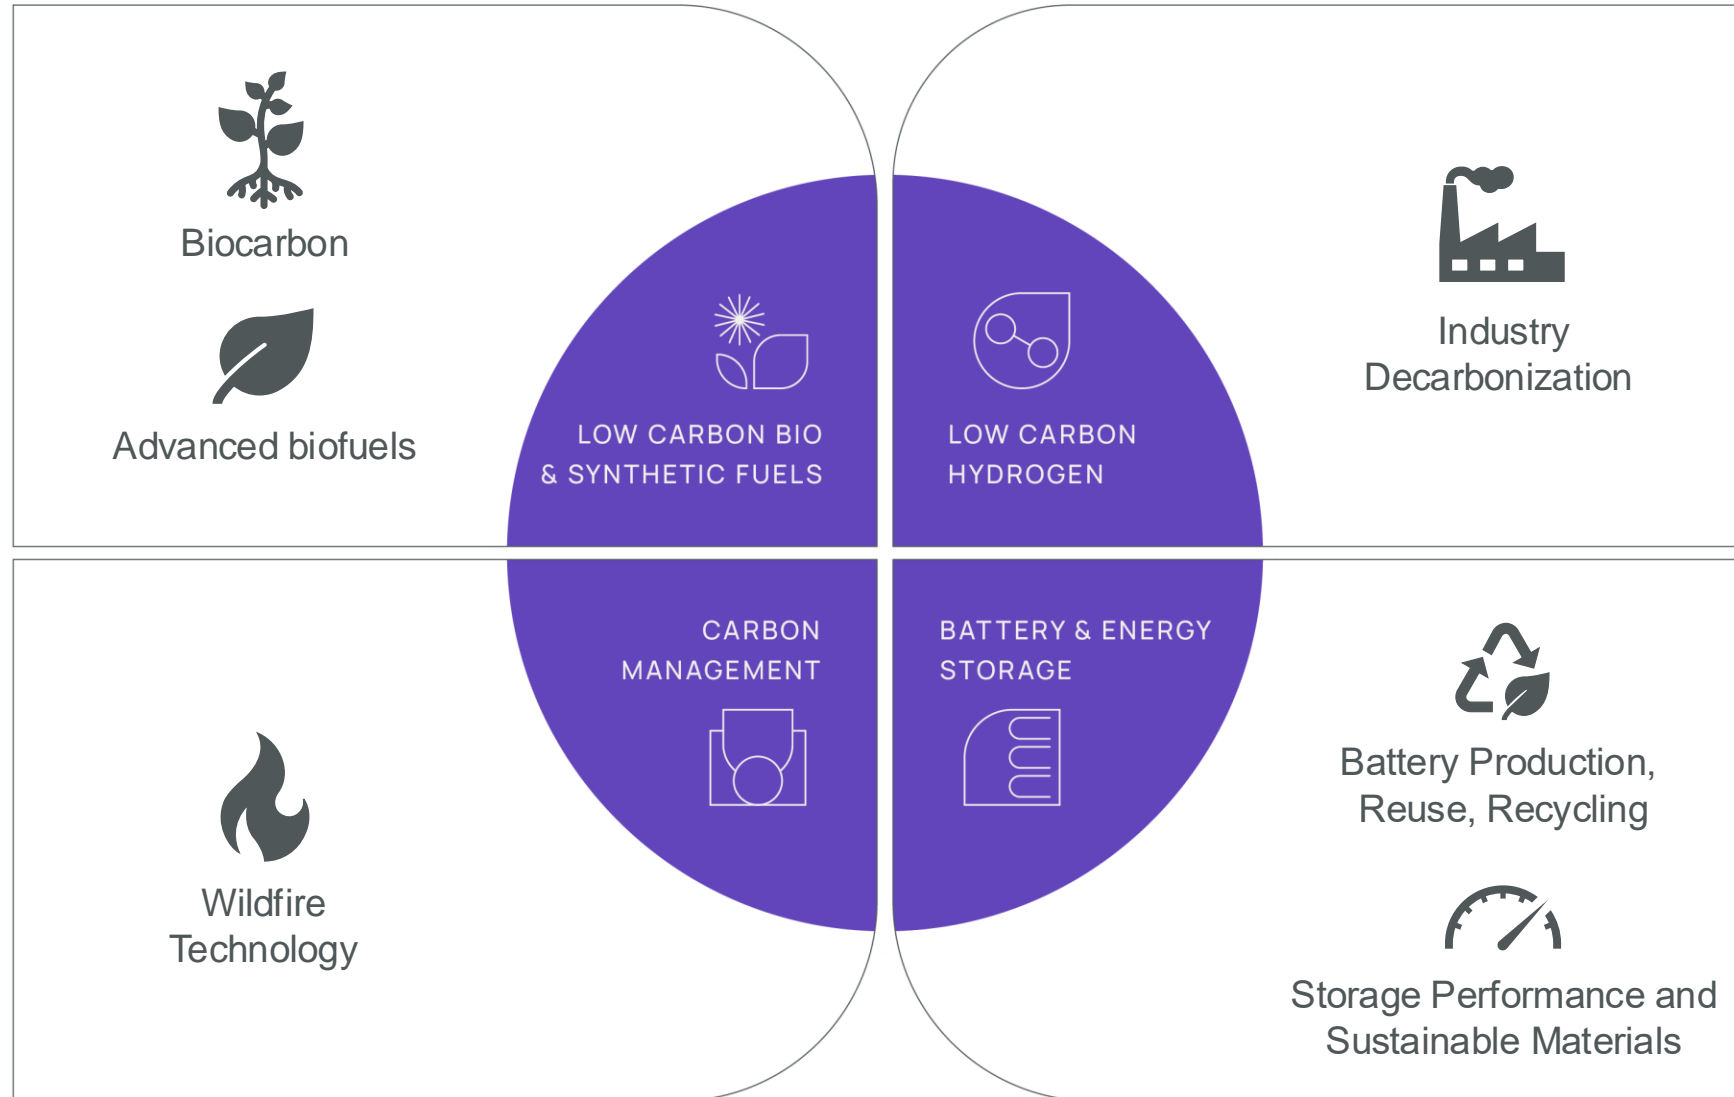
Biocarbon

Advanced biofuels

LOW CARBON BIO & SYNTHETIC FUELS

LOW CARBON HYDROGEN

Industry Decarbonization

CARBON MANAGEMENT

BATTERY & ENERGY STORAGE

Wildfire Technology

Battery Production, Reuse, Recycling

Storage Performance and Sustainable Materials